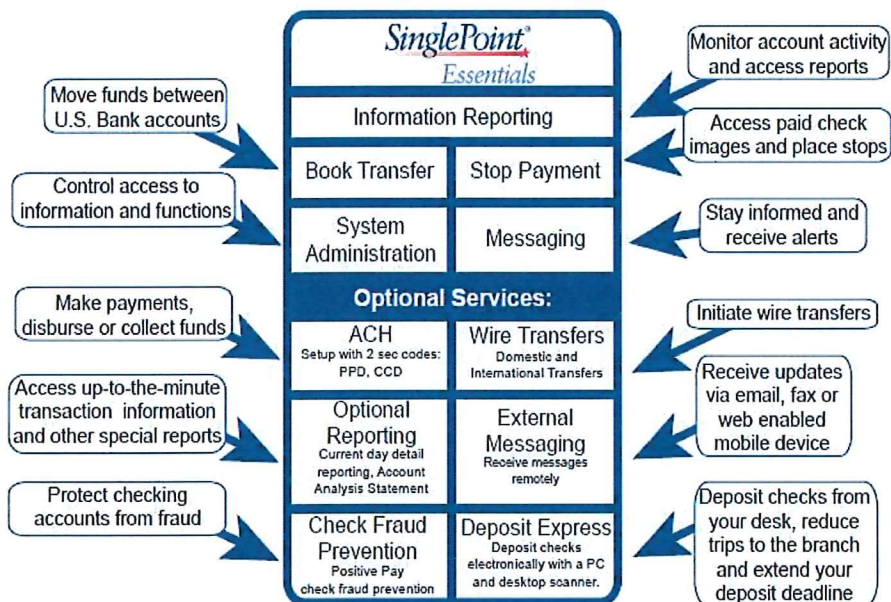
SinglePoint®
Essentials

Information Reporting

Book Transfer

Stop Payment

System Administration

Messaging

Optional Services:

ACH
Setup with 2 sec codes: PPD, CCD

Wire Transfers
Domestic and International Transfers

Optional Reporting
Current day detail reporting, Account Analysis Statement

External Messaging
Receive messages remotely

Check Fraud Prevention
Positive Pay check fraud prevention

Deposit Express
Deposit checks electronically with a PC and desktop scanner.

Move funds between U.S. Bank accounts

Control access to information and functions

Make payments, disburse or collect funds

Access up-to-the-minute transaction information and other special reports

Protect checking accounts from fraud

Monitor account activity and access reports

Access paid check images and place stops

Stay informed and receive alerts

Initiate wire transfers

Receive updates via email, fax or web enabled mobile device

Deposit checks from your desk, reduce trips to the branch and extend your deposit deadline